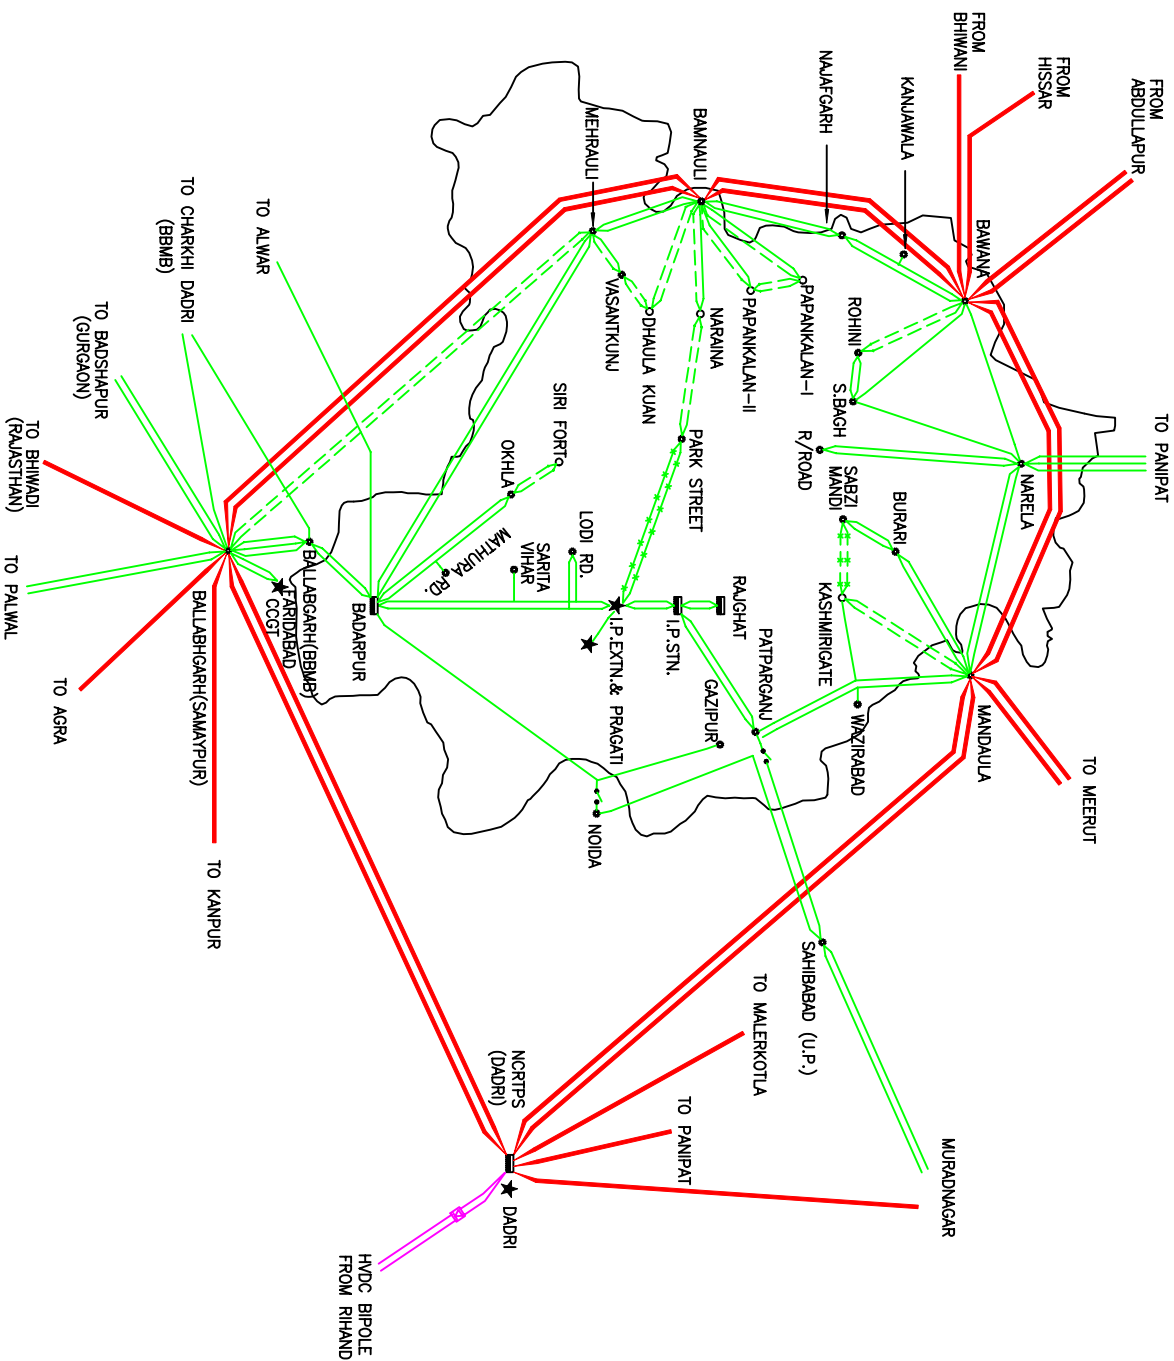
FROM BHIWANI
FROM HISSAR
FROM ABDULLAPUR
NAJAFGARH
KANJAWALA
BAMNAULI
MEHRAULI
BAWANA
TO CHARKHI DADRI (BBMB)
TO ALWAR
VASANTKUNJ
DHAULA KUAN
NARAINA
PAPANKALAN-II
PAPANKALAN-I
ROHINI
S.BAGH
TO BADSHAPUR (GURGAON)
SIRI FORT
PARK STREET
R/ROAD
TO PANIPAT
OKHLA
SABZI MANDI
NARELA
TO BHIWADI (RAJASTHAN)
MATHURA RD.
SARITA VIHAR
LODI RD.
BURARI
TO PALWAL
BALLABGARH(BBMB)
FARIDABAD CCGT
BADARPUR
I.P.EXTN.& PRAGATI
I.P.STN.
RAJGHAT
KASHMIRIGATE
PATPARGANJ
TO AGRA
BALLABHGARH(SAMAYPUR)
GAZIPUR
WAZIRABAD
MANDAULA
TO MEERUT
NOIDA
TO KANPUR
SAHIBABAD (U.P.)
TO MALERKOTLA
NCRTPS (DADRI)
TO PANIPAT
MURADNAGAR
DADRI
HVDC BIPOLE FROM RIHAND